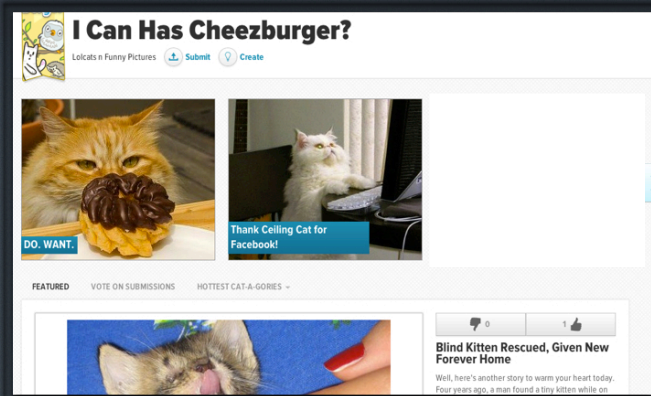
I Can Has Cheezburger?

Lolcats n Funny Pictures

Submit

Create

DO. WANT.

Thank Ceiling Cat for Facebook!

FEATURED

VOTE ON SUBMISSIONS

HOTTEST CAT-A-GORIES

0

1

Blind Kitten Rescued, Given New Forever Home

Well, here's another story to warm your heart today. Four years ago, a man found a tiny kitten while on